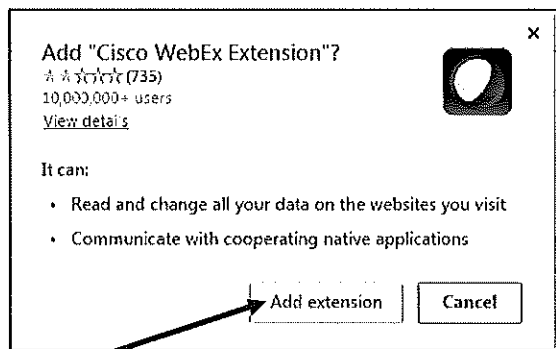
Add "Cisco WebEx Extension"?
★★☆☆☆ (735)
10,000,000+ users
View details

×

It can:

• Read and change all your data on the websites you visit

• Communicate with cooperating native applications

Add extension

Cancel